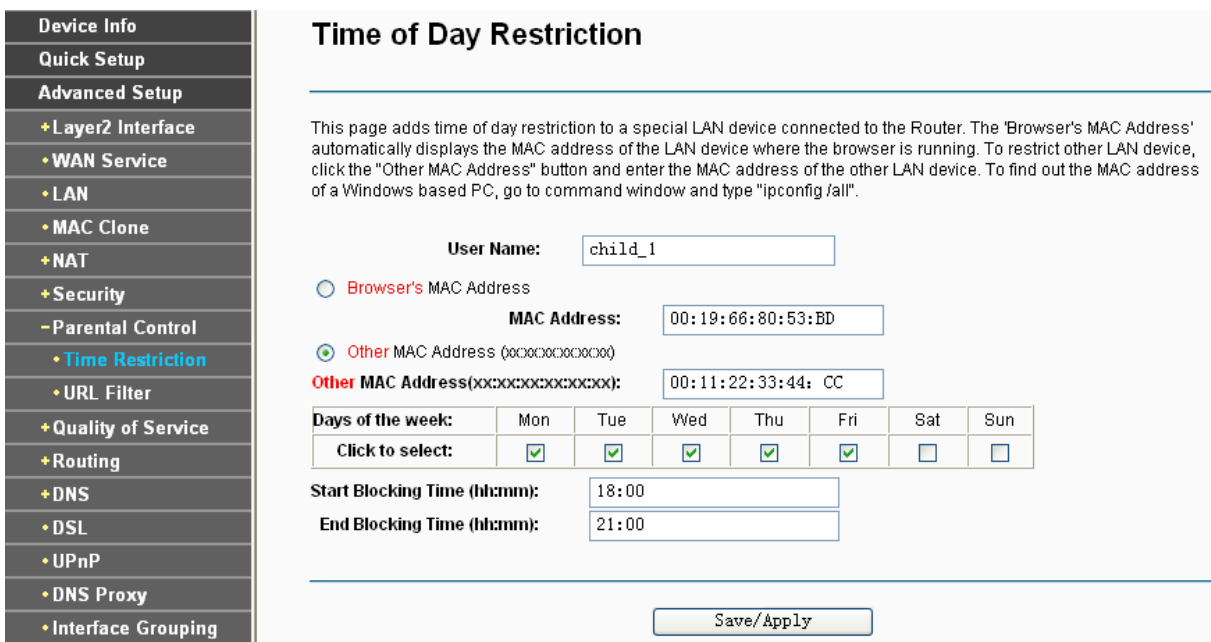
Device Info
Quick Setup
Advanced Setup
+Layer2 Interface
•WAN Service
•LAN
•MAC Clone
+NAT
+Security
-Parental Control
•Time Restriction
•URL Filter
+Quality of Service
+Routing
+DNS
•DSL
•UPnP
•DNS Proxy
•Interface Grouping

Time of Day Restriction

This page adds time of day restriction to a special LAN device connected to the Router. The 'Browser's MAC Address' automatically displays the MAC address of the LAN device where the browser is running. To restrict other LAN device, click the "Other MAC Address" button and enter the MAC address of the other LAN device. To find out the MAC address of a Windows based PC, go to command window and type "ipconfig /all".

User Name: child_1

Browser's MAC Address

MAC Address: 00:19:66:80:53:BD

Other MAC Address (xx:xx:xx:xx:xx:xx)

Other MAC Address(xx:xx:xx:xx:xx:xx): 00:11:22:33:44: CC

| Days of the week: | Mon | Tue | Wed | Thu | Fri | Sat | Sun |
|---|---|---|---|---|---|---|---|
| Click to select: | ☑ | ☑ | ☑ | ☑ | ☑ | ☐ | ☐ |

Start Blocking Time (hh:mm): 18:00
End Blocking Time (hh:mm): 21:00

Save/Apply